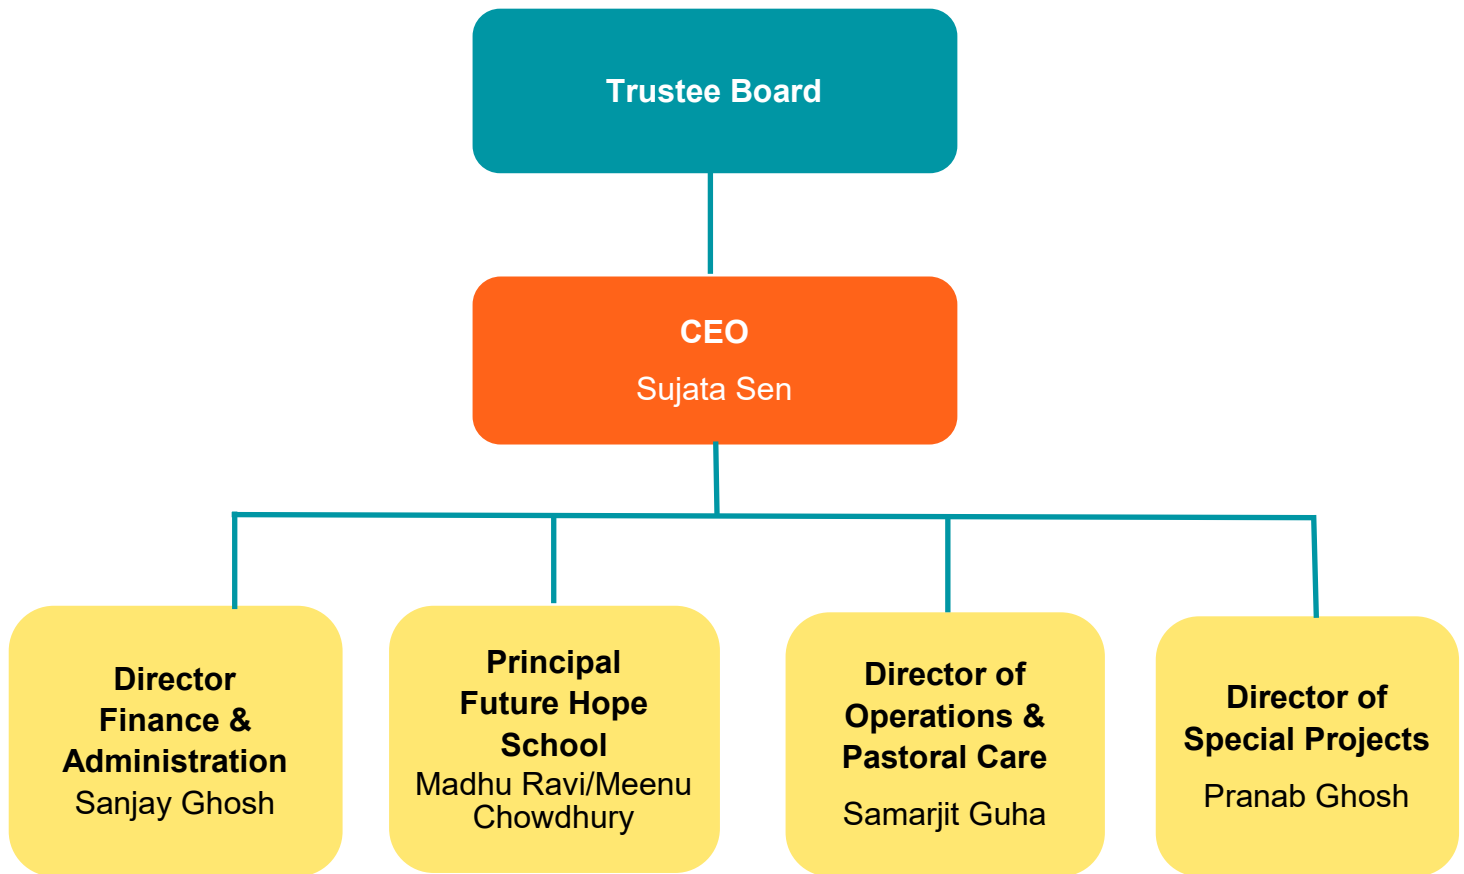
Trustee Board

CEO
Sujata Sen

Director Finance & Administration
Sanjay Ghosh

Principal Future Hope School
Madhu Ravi/Meenu Chowdhury

Director of Operations & Pastoral Care
Samarjit Guha

Director of Special Projects
Pranab Ghosh